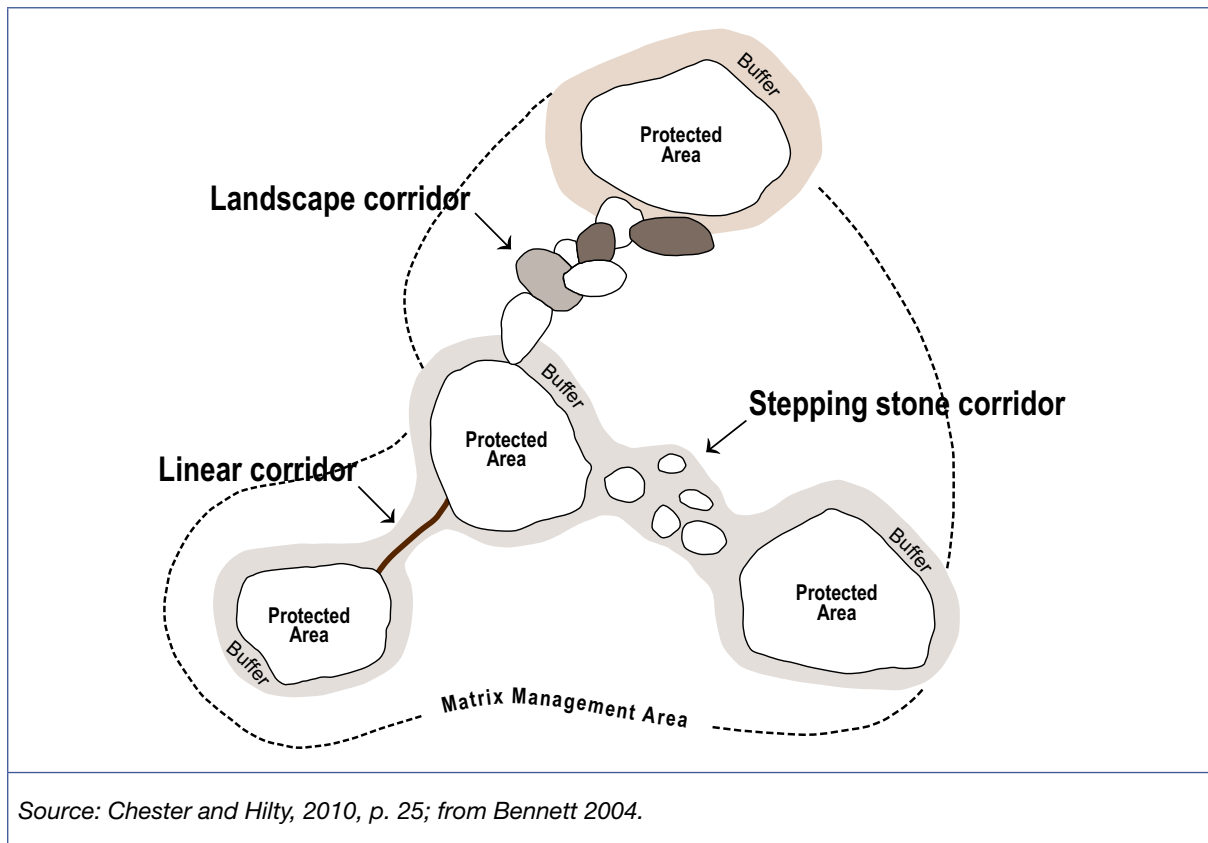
Buffer

Protected Area

Landscape corridor

Buffer

Stepping stone corridor

Protected Area

Linear corridor

Buffer

Protected Area

Protected Area

Buffer

Matrix Management Area

Source: Chester and Hilty, 2010, p. 25; from Bennett 2004.